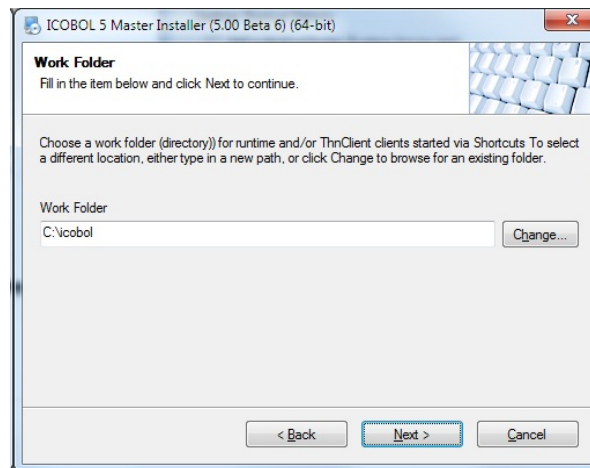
ICOBOL 5 Master Installer (5.00 Beta 6) (64-bit)

Work Folder
Fill in the item below and click Next to continue.

Choose a work folder (directory)) for runtime and/or ThnClient clients started via Shortcuts To select a different location, either type in a new path, or click Change to browse for an existing folder.

Work Folder
C:\icobol
Change...

< Back
Next >
Cancel